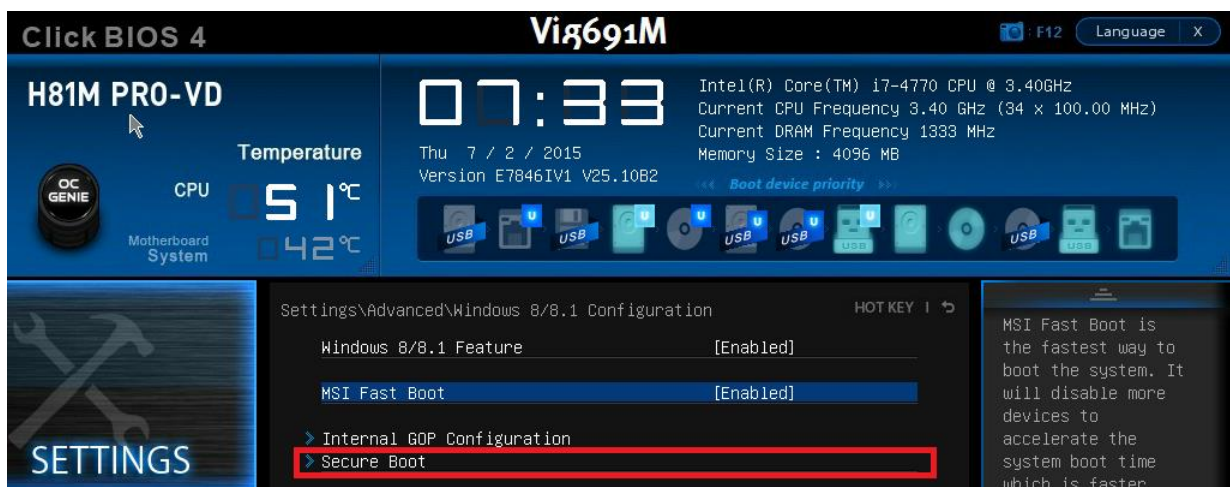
Click BIOS 4

Vig691M

F12 Language X

H81M PRO-VD

Temperature

OC GENIE

CPU 51℃

Motherboard System 42℃

07:33

Thu 7 / 2 / 2015
Version E7846IV1 V25.10B2

Intel(R) Core(TM) i7-4770 CPU @ 3.40GHz
Current CPU Frequency 3.40 GHz (34 x 100.00 MHz)
Current DRAM Frequency 1333 MHz
Memory Size : 4096 MB

Boot device priority

USB U USB U U USB U USB U USB USB USB

SETTINGS

Settings\Advanced\Windows 8/8.1 Configuration

HOT KEY

| Windows 8/8.1 Feature | [Enabled] |
|---|---|
| MSI Fast Boot | [Enabled] |

> Internal GOP Configuration
> Secure Boot

MSI Fast Boot is the fastest way to boot the system. It will disable more devices to accelerate the system boot time which is faster